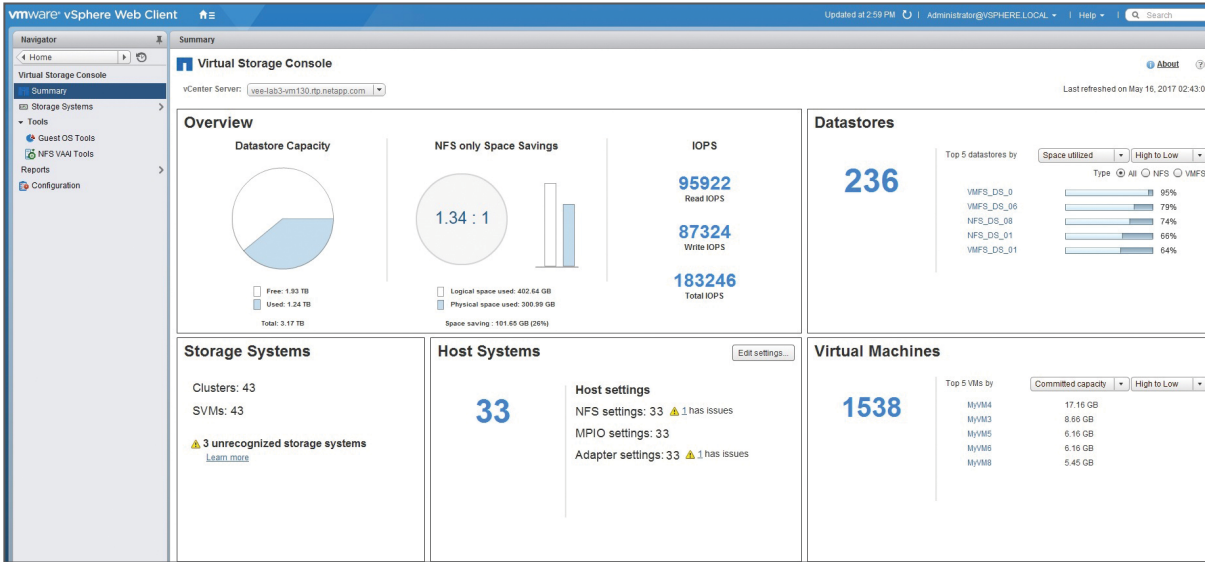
vmware® vSphere Web Client

Updated at 2:59 PM | Administrator@VSPHERE.LOCAL | Help | Search

Navigator

Home

Virtual Storage Console

Summary

Storage Systems

Tools

Guest OS Tools

NFS VAAI Tools

Reports

Configuration

Summary

Virtual Storage Console

About

vCenter Server: vee-lab3-vm130.rtp.netapp.com

Last refreshed on May 16, 2017 02:43:0

Overview

Datastore Capacity

Free: 1.93 TB
Used: 1.24 TB

Total: 3.17 TB

NFS only Space Savings

1.34 : 1

Logical space used: 402.64 GB
Physical space used: 300.99 GB

Space saving : 101.65 GB (26%)

IOPS

95922
Read IOPS

87324
Write IOPS

183246
Total IOPS

Datastores

236

Top 5 datastores by Space utilized High to Low

Type All NFS VMFS

| | |
|---|---|
| VMFS_DS_0 | 95% |
| VMFS_DS_06 | 79% |
| NFS_DS_08 | 74% |
| NFS_DS_01 | 66% |
| VMFS_DS_01 | 64% |

Storage Systems

Clusters: 43

SVMs: 43

3 unrecognized storage systems

Learn more

Host Systems

Edit settings...

33

Host settings

NFS settings: 33 1 has issues

MPIO settings: 33

Adapter settings: 33 1 has issues

Virtual Machines

1538

Top 5 VMs by Committed capacity High to Low

| | |
|---|---|
| MyVM4 | 17.16 GB |
| MyVM3 | 8.66 GB |
| MyVM5 | 6.16 GB |
| MyVM6 | 6.16 GB |
| MyVM8 | 5.45 GB |